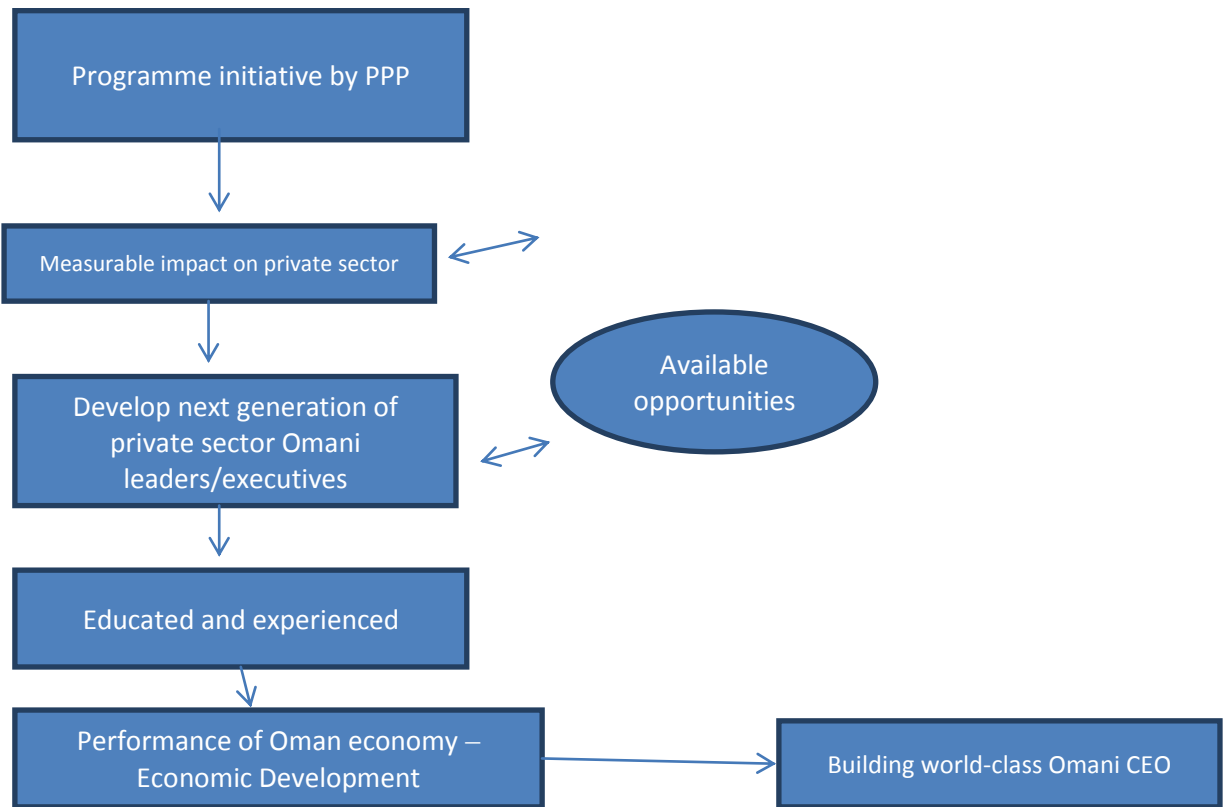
Programme initiative by PPP

Measurable impact on private sector

Available opportunities

Develop next generation of private sector Omani leaders/executives

Educated and experienced

Performance of Oman economy – Economic Development

Building world-class Omani CEO